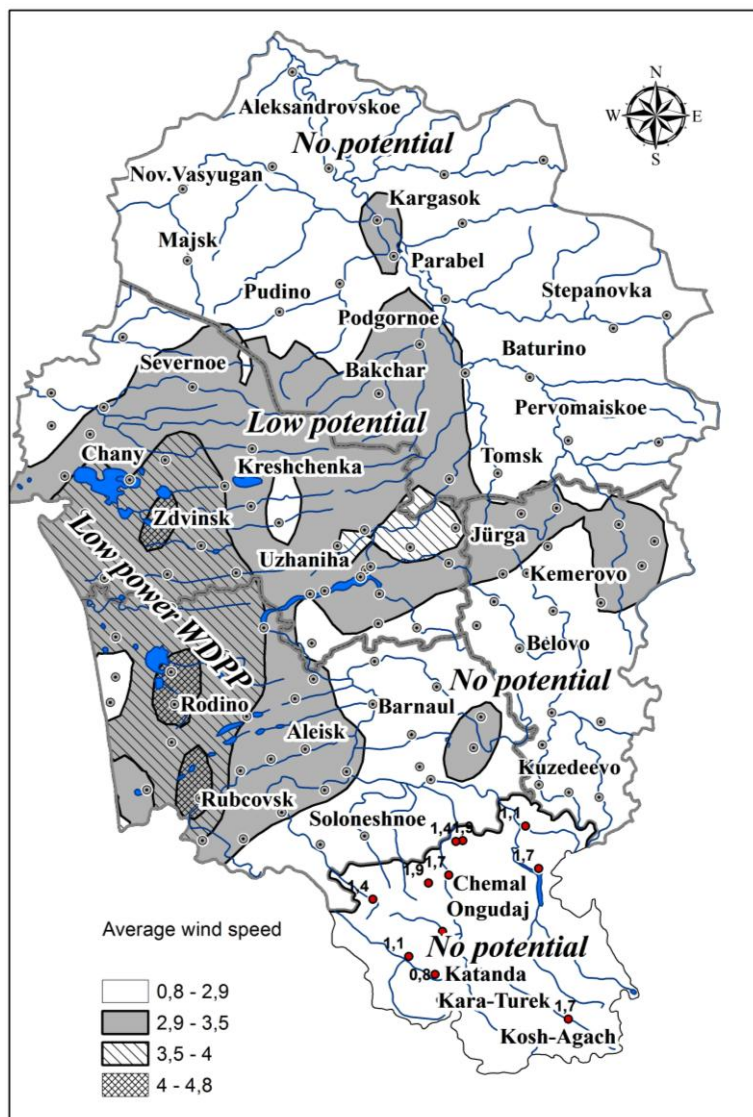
N
W
E
S

Aleksandrovskoe
No potential
Nov.Vasyugan
Kargasok
Majsk
Parabel
Pudino
Stepanovka
Podgornoe
Severnoe
Baturino
Bakchar
Low potential
Pervomaiskoe
Chany
Kreshchenka
Tomsk
Zdvinsk
Jürga
Low power WDPP
Uzhaniha
Kemerovo
Belovo
No potential
Rodino
Barnaul
Aleisk
Kuzedeevo
Rubcovsk
Soloneshnoe
1,4
1,9
1,1
1,9
1,7
1,7
Chemal
1,4
Ongudaj
Average wind speed
1,1
No potential
0,8
Katanda
Kara-Turek
1,7
Kosh-Agach

0,8 - 2,9
2,9 - 3,5
3,5 - 4
4 - 4,8